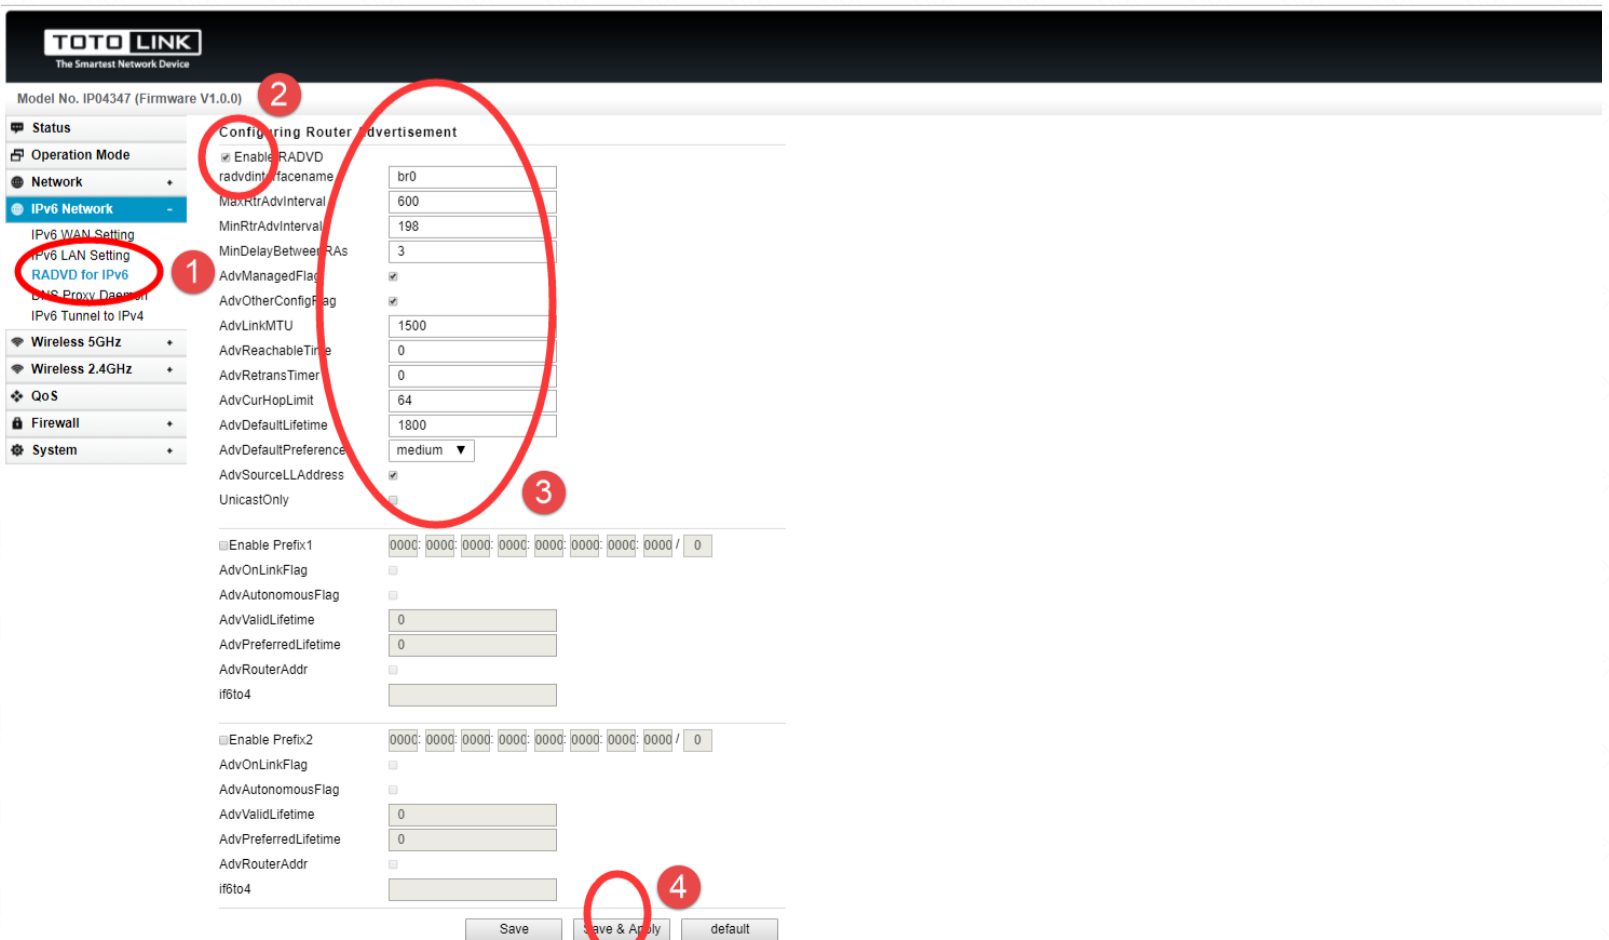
TOTO LINK
The Smartest Network Device

Model No. IP04347 (Firmware V1.0.0)

2

Status
Operation Mode
Network
IPv6 Network
IPv6 WAN Setting
IPv6 LAN Setting
RADVD for IPv6
DNS Proxy Daemon
IPv6 Tunnel to IPv4
Wireless 5GHz
Wireless 2.4GHz
QoS
Firewall
System

1

Configuring Router Advertisement

Enable RADVD
radvdinterfacename br0
MaxRtrAdvInterval 600
MinRtrAdvInterval 198
MinDelayBetweenRAs 3
AdvManagedFlag
AdvOtherConfigFlag
AdvLinkMTU 1500
AdvReachableTime 0
AdvRetransTimer 0
AdvCurHopLimit 64
AdvDefaultLifetime 1800
AdvDefaultPreference medium
AdvSourceLLAddress
UnicastOnly

3

Enable Prefix1 0000: 0000: 0000: 0000: 0000: 0000: 0000: 0000 / 0
AdvOnLinkFlag
AdvAutonomousFlag
AdvValidLifetime 0
AdvPreferredLifetime 0
AdvRouterAddr
if6to4

Enable Prefix2 0000: 0000: 0000: 0000: 0000: 0000: 0000: 0000 / 0
AdvOnLinkFlag
AdvAutonomousFlag
AdvValidLifetime 0
AdvPreferredLifetime 0
AdvRouterAddr
if6to4

4

Save | Save & Apply | default